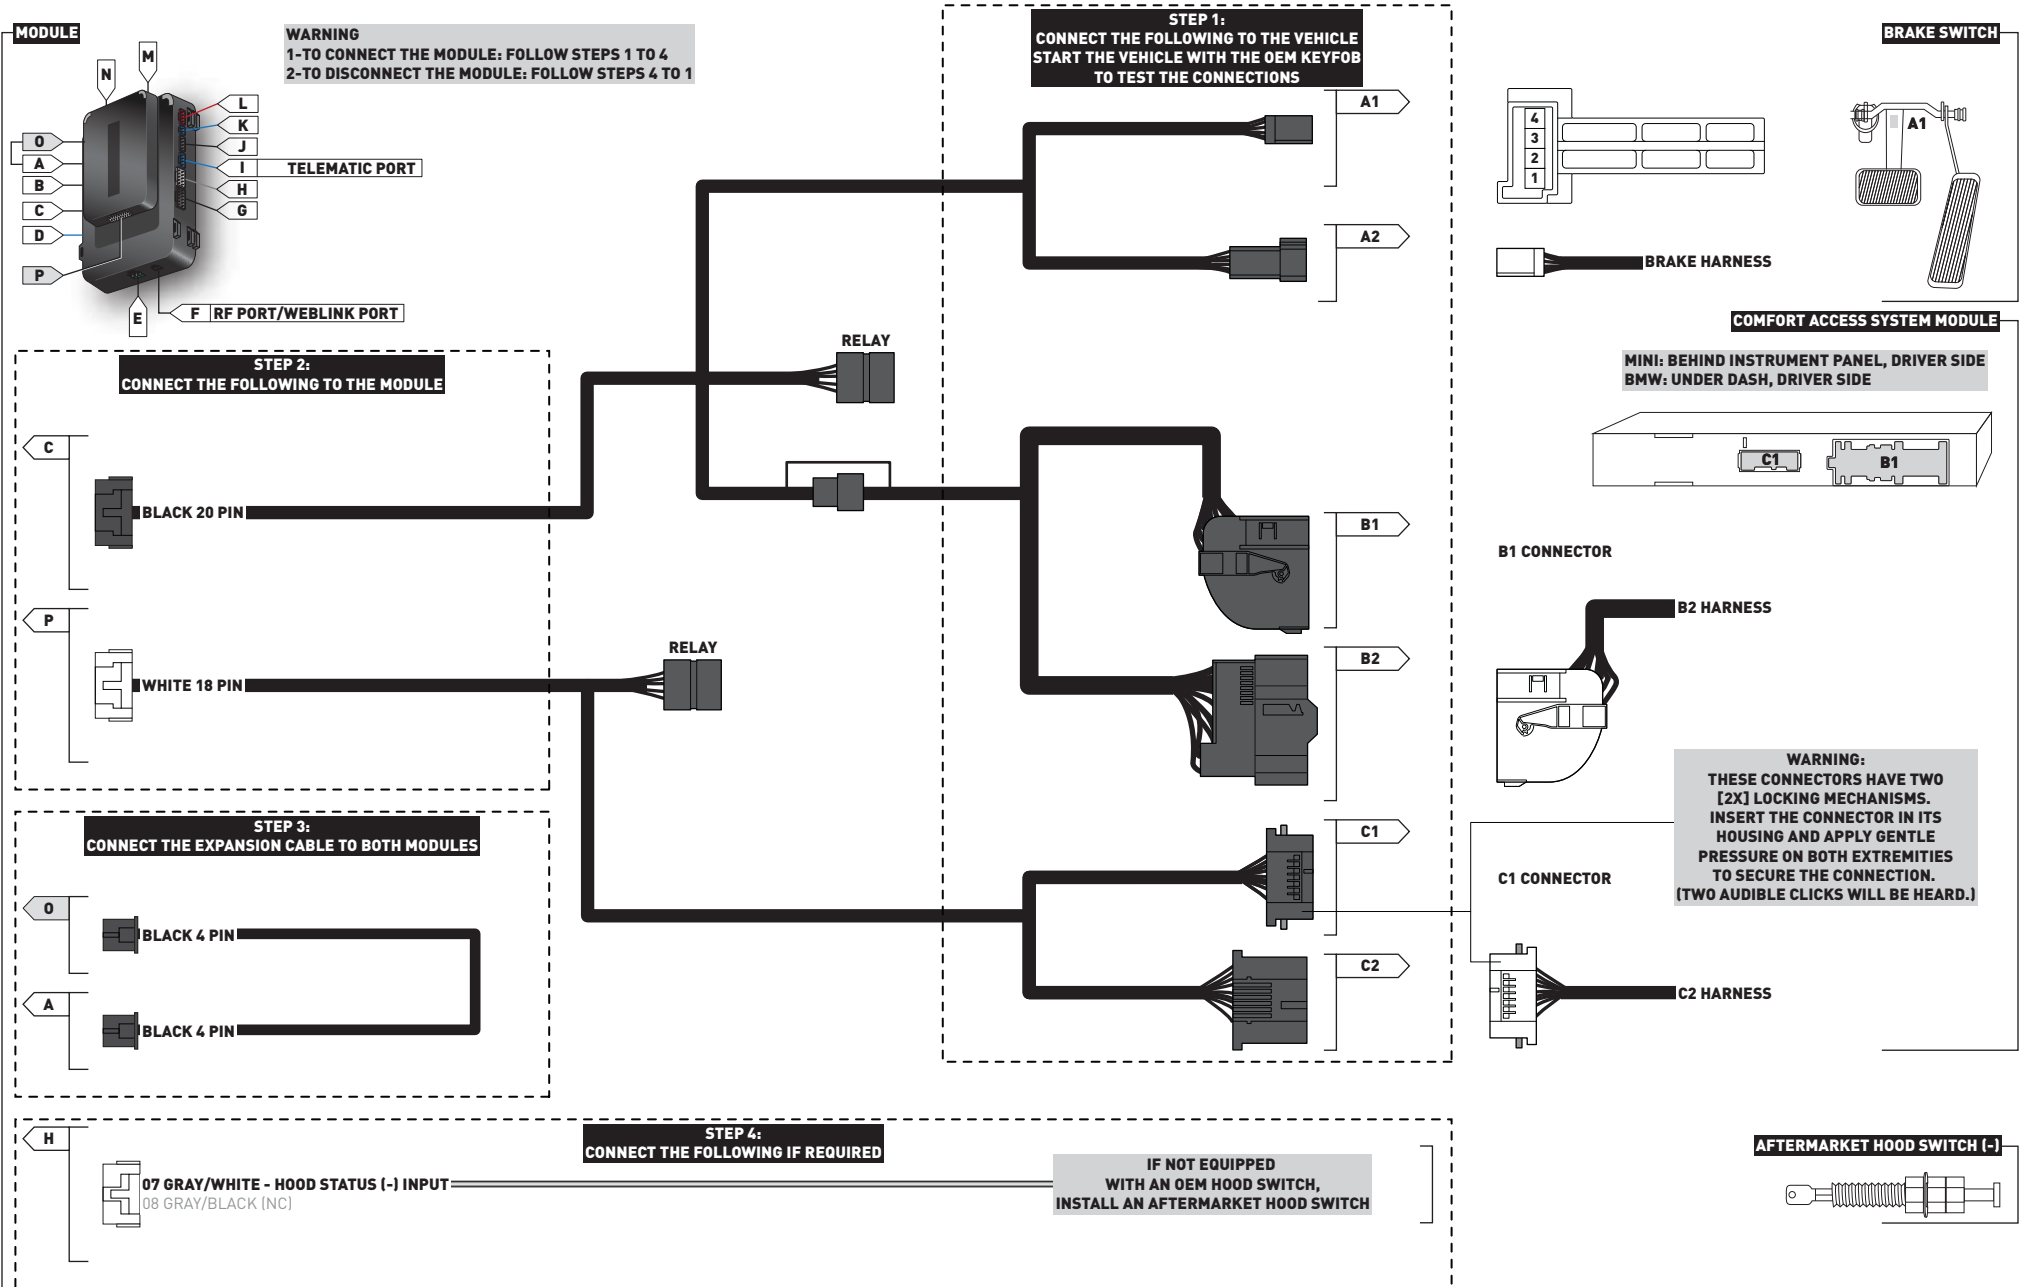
MODULE

WARNING
1-TO CONNECT THE MODULE: FOLLOW STEPS 1 TO 4
2-TO DISCONNECT THE MODULE: FOLLOW STEPS 4 TO 1

N
M
L
K
J
I
TELEMATIC PORT
H
G
O
A
B
C
D
P
E
F RF PORT/WEBLINK PORT

STEP 1:
CONNECT THE FOLLOWING TO THE VEHICLE
START THE VEHICLE WITH THE OEM KEYFOB
TO TEST THE CONNECTIONS

A1
A2
B1
B2
C1
C2

BRAKE SWITCH
4
3
2
1
A1
BRAKE HARNESS

COMFORT ACCESS SYSTEM MODULE
MINI: BEHIND INSTRUMENT PANEL, DRIVER SIDE
BMW: UNDER DASH, DRIVER SIDE
C1
B1

RELAY

STEP 2:
CONNECT THE FOLLOWING TO THE MODULE
C
BLACK 20 PIN
P
WHITE 18 PIN

RELAY

B1 CONNECTOR
B2 HARNESS

WARNING:
THESE CONNECTORS HAVE TWO [2X] LOCKING MECHANISMS.
INSERT THE CONNECTOR IN ITS HOUSING AND APPLY GENTLE PRESSURE ON BOTH EXTREMITIES TO SECURE THE CONNECTION.
(TWO AUDIBLE CLICKS WILL BE HEARD.)

STEP 3:
CONNECT THE EXPANSION CABLE TO BOTH MODULES
O
BLACK 4 PIN
A
BLACK 4 PIN

C1 CONNECTOR
C2 HARNESS

STEP 4:
CONNECT THE FOLLOWING IF REQUIRED
H
07 GRAY/WHITE - HOOD STATUS (-) INPUT
08 GRAY/BLACK (NC)

IF NOT EQUIPPED
WITH AN OEM HOOD SWITCH,
INSTALL AN AFTERMARKET HOOD SWITCH

AFTERMARKET HOOD SWITCH (-)